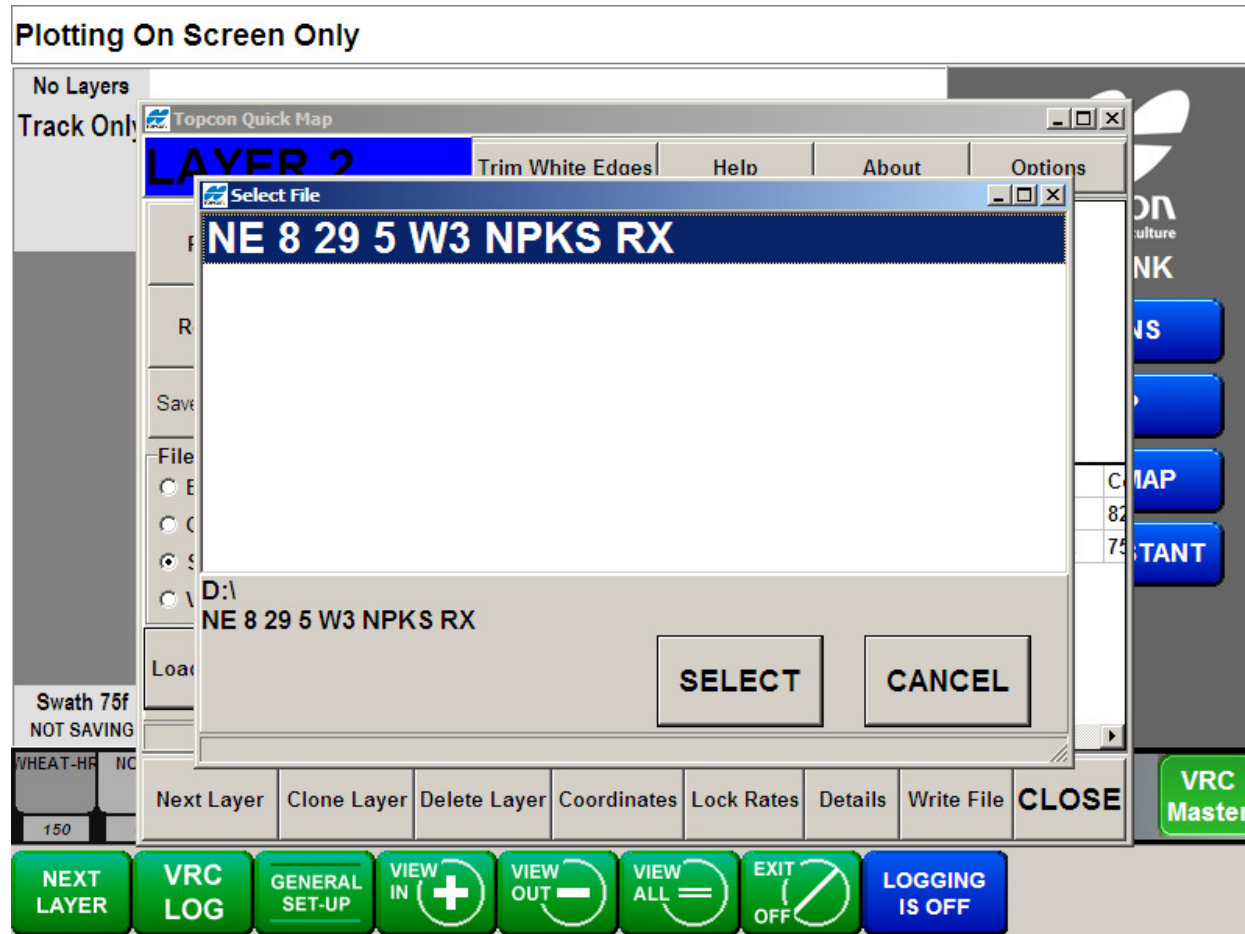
Plotting On Screen Only

No Layers
Track Only

Topcon Quick Map
LAYER 2
Trim White Edges
Help
About
Options

Select File
NE 8 29 5 W3 NPKS RX

D:\
NE 8 29 5 W3 NPKS RX
SELECT
CANCEL

R
R
Save
File
E
C
S
V
Load

ON
ulture
NK
NS
C
MAP
82
75
STANT

Swath 75f
NOT SAVING
WHEAT-HR
NO
150

Next Layer
Clone Layer
Delete Layer
Coordinates
Lock Rates
Details
Write File
CLOSE

VRC
Master

NEXT LAYER
VRC LOG
GENERAL SET-UP
VIEW IN
VIEW OUT
VIEW ALL
EXIT OFF
LOGGING IS OFF